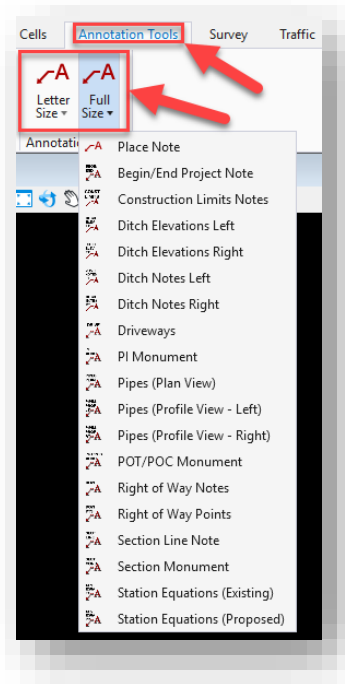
Cells
Annotation Tools
Survey
Traffic

Letter Size
Full Size

Annotati

Place Note
Begin/End Project Note
Construction Limits Notes
Ditch Elevations Left
Ditch Elevations Right
Ditch Notes Left
Ditch Notes Right
Driveways
PI Monument
Pipes (Plan View)
Pipes (Profile View - Left)
Pipes (Profile View - Right)
POT/POC Monument
Right of Way Notes
Right of Way Points
Section Line Note
Section Monument
Station Equations (Existing)
Station Equations (Proposed)